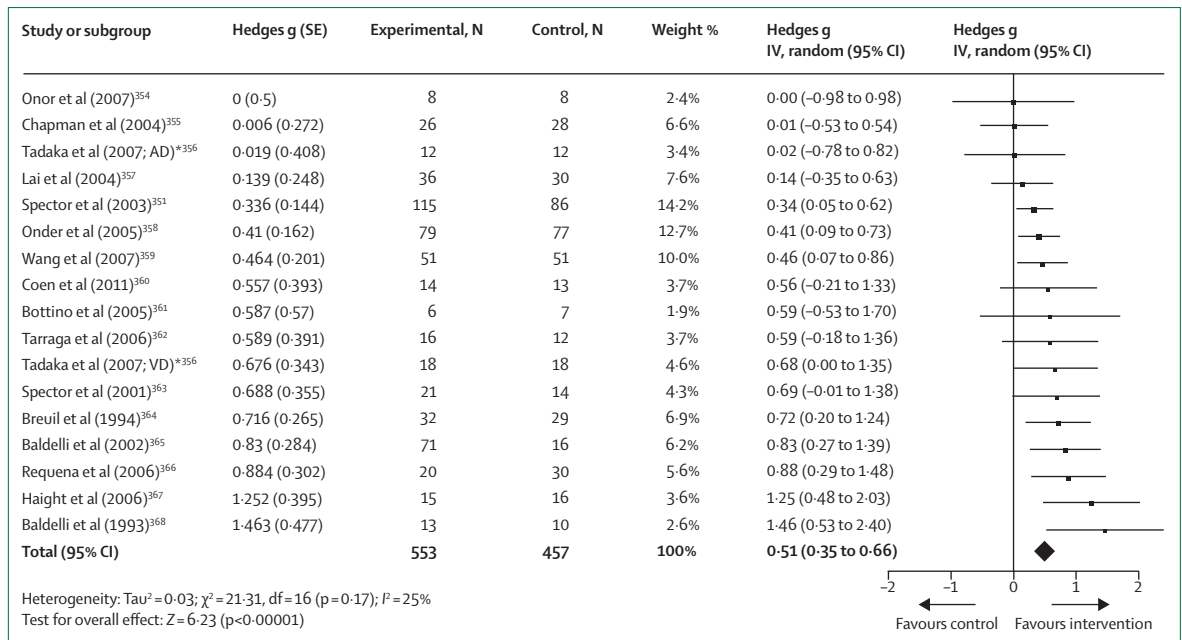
| Study or subgroup | Hedges g (SE) | Experimental, N | Control, N | Weight % | Hedges g IV, random (95% CI) | Hedges g IV, random (95% CI) |
|---|---|---|---|---|---|---|
| Onor et al (2007)$^{354}$ | 0 (0·5) | 8 | 8 | 2·4% | 0·00 (–0·98 to 0·98) | |
| Chapman et al (2004)$^{355}$ | 0·006 (0·272) | 26 | 28 | 6·6% | 0·01 (–0·53 to 0·54) | |
| Tadaka et al (2007; AD)*$^{356}$ | 0·019 (0·408) | 12 | 12 | 3·4% | 0·02 (–0·78 to 0·82) | |
| Lai et al (2004)$^{357}$ | 0·139 (0·248) | 36 | 30 | 7·6% | 0·14 (–0·35 to 0·63) | |
| Spector et al (2003)$^{351}$ | 0·336 (0·144) | 115 | 86 | 14·2% | 0·34 (0·05 to 0·62) | |
| Onder et al (2005)$^{358}$ | 0·41 (0·162) | 79 | 77 | 12·7% | 0·41 (0·09 to 0·73) | |
| Wang et al (2007)$^{359}$ | 0·464 (0·201) | 51 | 51 | 10·0% | 0·46 (0·07 to 0·86) | |
| Coen et al (2011)$^{360}$ | 0·557 (0·393) | 14 | 13 | 3·7% | 0·56 (–0·21 to 1·33) | |
| Bottino et al (2005)$^{361}$ | 0·587 (0·57) | 6 | 7 | 1·9% | 0·59 (–0·53 to 1·70) | |
| Tarraga et al (2006)$^{362}$ | 0·589 (0·391) | 16 | 12 | 3·7% | 0·59 (–0·18 to 1·36) | |
| Tadaka et al (2007; VD)*$^{356}$ | 0·676 (0·343) | 18 | 18 | 4·6% | 0·68 (0·00 to 1·35) | |
| Spector et al (2001)$^{363}$ | 0·688 (0·355) | 21 | 14 | 4·3% | 0·69 (–0·01 to 1·38) | |
| Breuil et al (1994)$^{364}$ | 0·716 (0·265) | 32 | 29 | 6·9% | 0·72 (0·20 to 1·24) | |
| Baldelli et al (2002)$^{365}$ | 0·83 (0·284) | 71 | 16 | 6·2% | 0·83 (0·27 to 1·39) | |
| Requena et al (2006)$^{366}$ | 0·884 (0·302) | 20 | 30 | 5·6% | 0·88 (0·29 to 1·48) | |
| Haight et al (2006)$^{367}$ | 1·252 (0·395) | 15 | 16 | 3·6% | 1·25 (0·48 to 2·03) | |
| Baldelli et al (1993)$^{368}$ | 1·463 (0·477) | 13 | 10 | 2·6% | 1·46 (0·53 to 2·40) | |
| **Total (95% CI)** | | **553** | **457** | **100%** | **0·51 (0·35 to 0·66)** | |

Heterogeneity: Tau$^2$ = 0·03; $\chi^2$ = 21·31, df = 16 (p = 0·17); $I^2$ = 25%
Test for overall effect: Z = 6·23 (p<0·00001)

–2 –1 0 1 2
Favours control Favours intervention